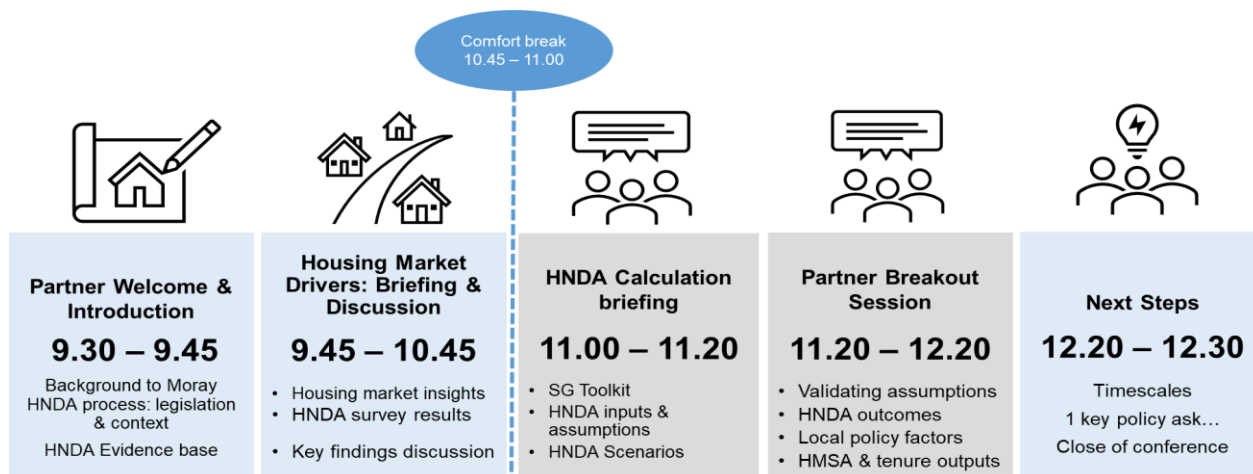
Comfort break
10.45 – 11.00

Partner Welcome & Introduction

9.30 – 9.45

Background to Moray HNDA process: legislation & context

HNDA Evidence base

Housing Market Drivers: Briefing & Discussion

9.45 – 10.45

- Housing market insights
- HNDA survey results
- Key findings discussion

HNDA Calculation briefing

11.00 – 11.20

- SG Toolkit
- HNDA inputs & assumptions
- HNDA Scenarios

Partner Breakout Session

11.20 – 12.20

- Validating assumptions
- HNDA outcomes
- Local policy factors
- HMSA & tenure outputs

Next Steps

12.20 – 12.30

Timescales

1 key policy ask…

Close of conference